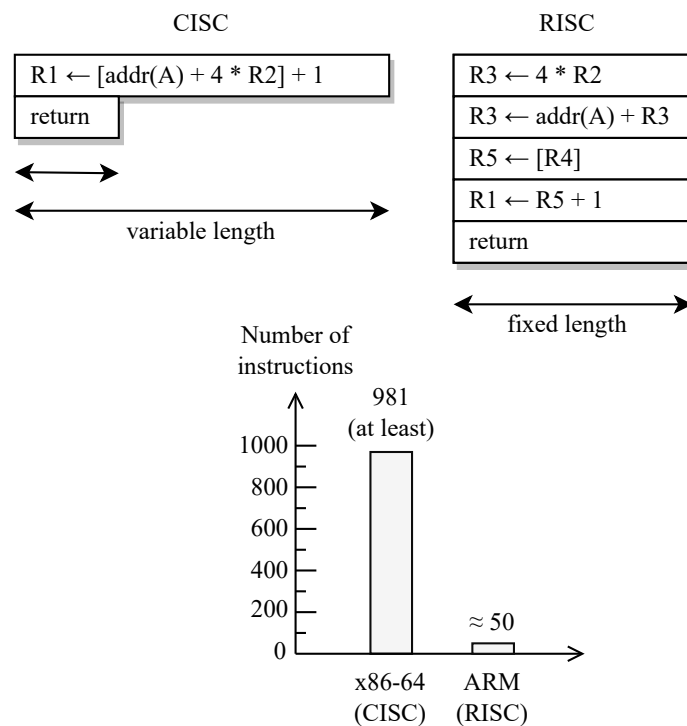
CISC

RISC

R1 $\leftarrow$ [addr(A) + 4 * R2] + 1

return

variable length

R3 $\leftarrow$ 4 * R2

R3 $\leftarrow$ addr(A) + R3

R5 $\leftarrow$ [R4]

R1 $\leftarrow$ R5 + 1

return

fixed length

Number of instructions

981 (at least)

1000
800
600
400
200
0

$\approx$ 50

x86-64 (CISC)

ARM (RISC)